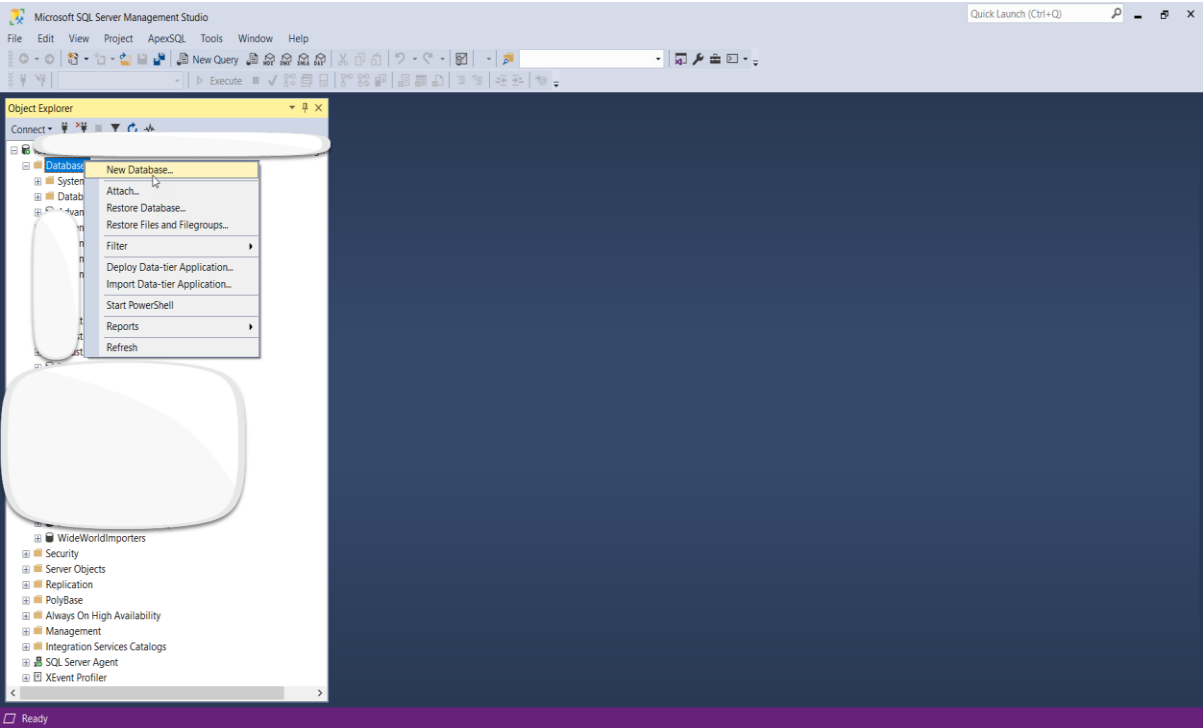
Microsoft SQL Server Management Studio

Quick Launch (Ctrl+Q)

File Edit View Project ApexSQL Tools Window Help

New Query

Execute

Object Explorer

Connect

Database

System

Datab

Advan

New Database...

Attach...

Restore Database...

Restore Files and Filegroups...

Filter

Deploy Data-tier Application...

Import Data-tier Application...

Start PowerShell

Reports

Refresh

WideWorldImporters

Security

Server Objects

Replication

PolyBase

Always On High Availability

Management

Integration Services Catalogs

SQL Server Agent

XEvent Profiler

Ready